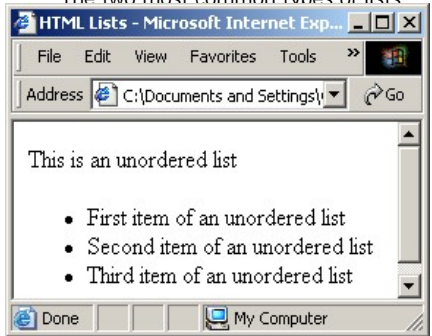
HTML Lists - Microsoft Internet Exp...

File Edit View Favorites Tools »

Address C:\Documents and Settings\ Go

This is an unordered list

- First item of an unordered list
- Second item of an unordered list
- Third item of an unordered list

Done My Computer